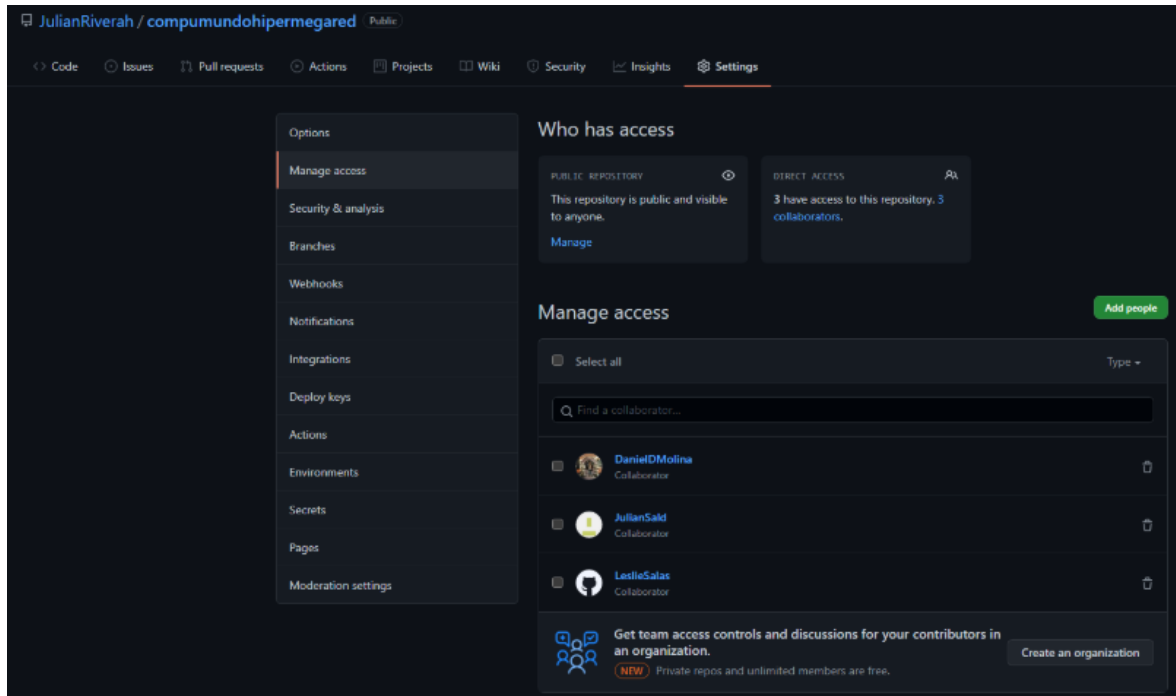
JulianRiverah / compumundohipermegared Public

Code Issues Pull requests Actions Projects Wiki Security Insights Settings

Options
Manage access
Security & analysis
Branches
Webhooks
Notifications
Integrations
Deploy keys
Actions
Environments
Secrets
Pages
Moderation settings

Who has access

PUBLIC REPOSITORY
This repository is public and visible to anyone.
Manage

DIRECT ACCESS
3 have access to this repository. 3 collaborators.

Manage access
Add people

Select all
Type

Find a collaborator...

DanielDMolina
Collaborator

JulianSald
Collaborator

LeslieSalas
Collaborator

Get team access controls and discussions for your contributors in an organization.
NEW Private repos and unlimited members are free.
Create an organization